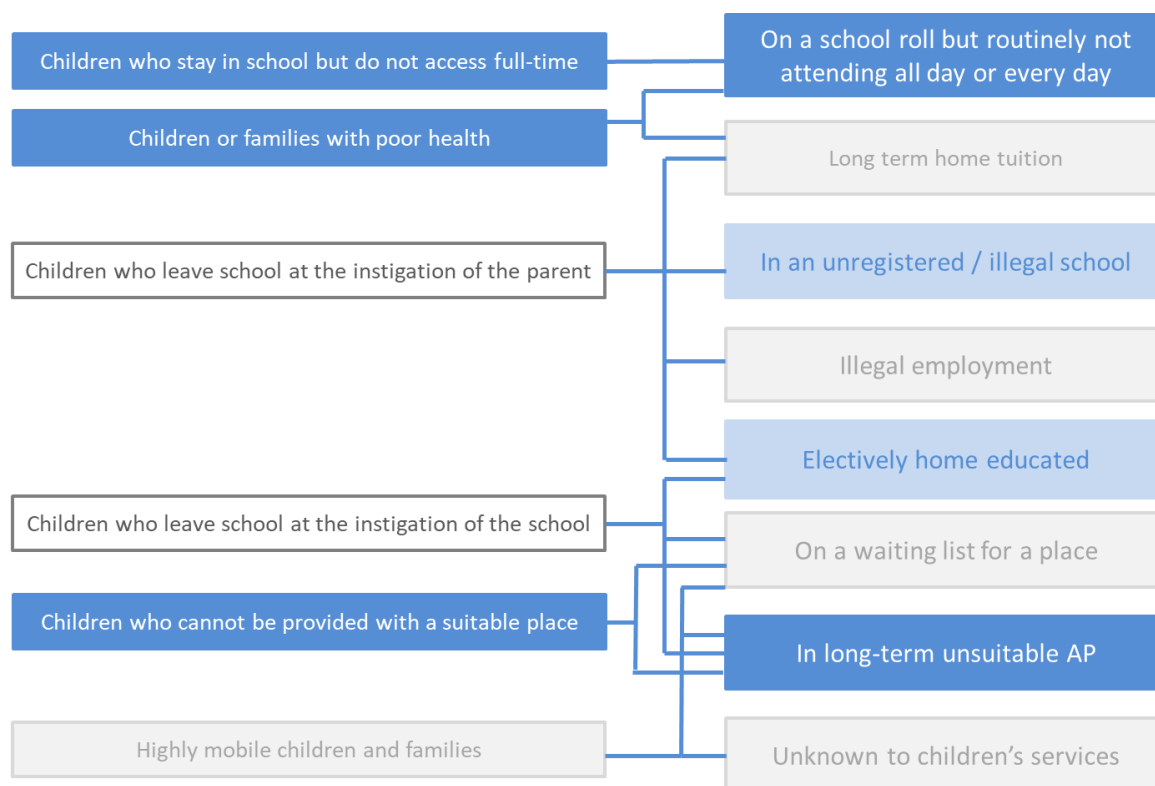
Children who stay in school but do not access full-time

On a school roll but routinely not attending all day or every day

Children or families with poor health

Long term home tuition

Children who leave school at the instigation of the parent

In an unregistered / illegal school

Illegal employment

Electively home educated

Children who leave school at the instigation of the school

On a waiting list for a place

Children who cannot be provided with a suitable place

In long-term unsuitable AP

Highly mobile children and families

Unknown to children's services